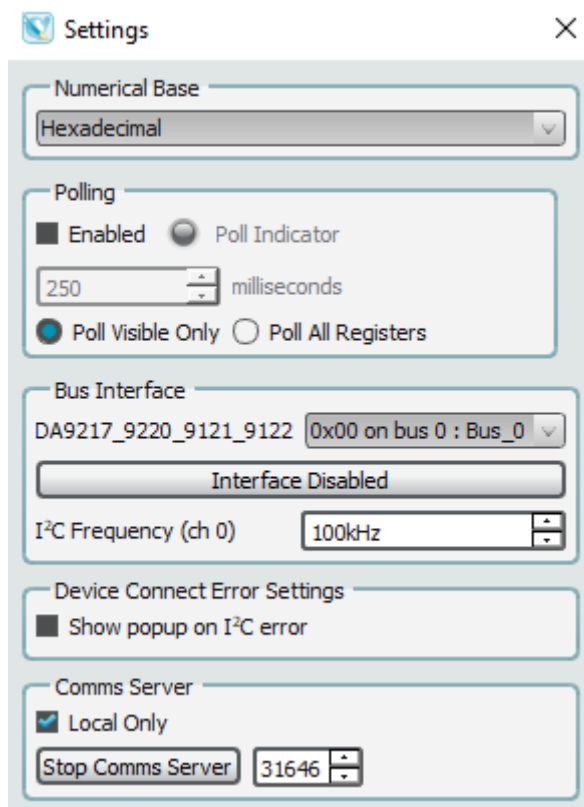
Settings

×

Numerical Base

Hexadecimal

Polling

Enabled Poll Indicator

250 milliseconds

Poll Visible Only Poll All Registers

Bus Interface

DA9217_9220_9121_9122 0x00 on bus 0 : Bus_0

Interface Disabled

I$^2$C Frequency (ch 0) 100kHz

Device Connect Error Settings

Show popup on I$^2$C error

Comms Server

Local Only

Stop Comms Server 31646